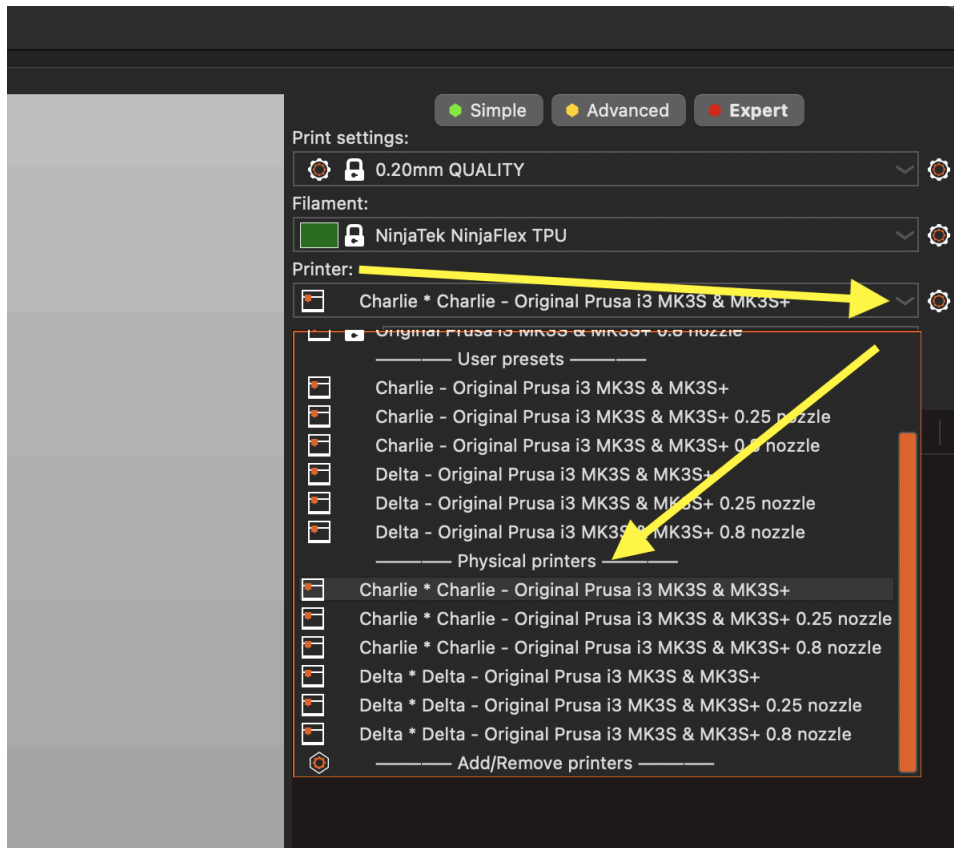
Simple Advanced Expert

Print settings:

0.20mm QUALITY

Filament:

NinjaTek NinjaFlex TPU

Printer:

Charlie * Charlie - Original Prusa i3 MK3S & MK3S+

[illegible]

——— User presets ———

Charlie - Original Prusa i3 MK3S & MK3S+

Charlie - Original Prusa i3 MK3S & MK3S+ 0.25 nozzle

Charlie - Original Prusa i3 MK3S & MK3S+ 0.8 nozzle

Delta - Original Prusa i3 MK3S & MK3S+

Delta - Original Prusa i3 MK3S & MK3S+ 0.25 nozzle

Delta - Original Prusa i3 MK3S & MK3S+ 0.8 nozzle

——— Physical printers ———

Charlie * Charlie - Original Prusa i3 MK3S & MK3S+

Charlie * Charlie - Original Prusa i3 MK3S & MK3S+ 0.25 nozzle

Charlie * Charlie - Original Prusa i3 MK3S & MK3S+ 0.8 nozzle

Delta * Delta - Original Prusa i3 MK3S & MK3S+

Delta * Delta - Original Prusa i3 MK3S & MK3S+ 0.25 nozzle

Delta * Delta - Original Prusa i3 MK3S & MK3S+ 0.8 nozzle

——— Add/Remove printers ———